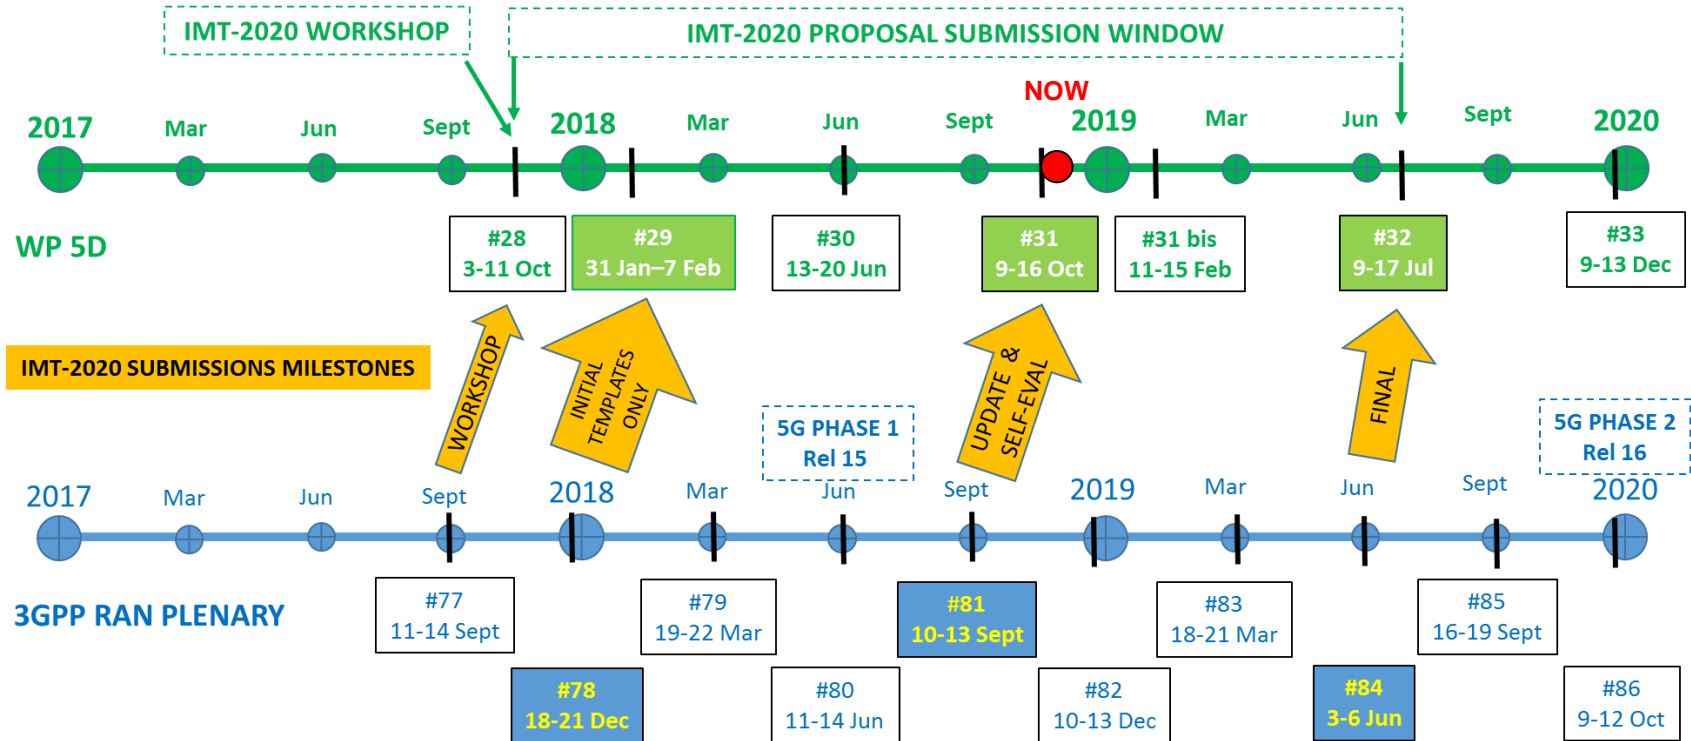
IMT-2020 WORKSHOP

IMT-2020 PROPOSAL SUBMISSION WINDOW

NOW

2017 Mar Jun Sept 2018 Mar Jun Sept 2019 Mar Jun Sept 2020

WP 5D

#28
3-11 Oct

#29
31 Jan–7 Feb

#30
13-20 Jun

#31
9-16 Oct

#31 bis
11-15 Feb

#32
9-17 Jul

#33
9-13 Dec

IMT-2020 SUBMISSIONS MILESTONES

WORKSHOP

INITIAL TEMPLATES ONLY

5G PHASE 1
Rel 15

UPDATE & SELF-EVAL

FINAL

5G PHASE 2
Rel 16

2017 Mar Jun Sept 2018 Mar Jun Sept 2019 Mar Jun Sept 2020

3GPP RAN PLENARY

#77
11-14 Sept

#79
19-22 Mar

#81
10-13 Sept

#83
18-21 Mar

#85
16-19 Sept

#78
18-21 Dec

#80
11-14 Jun

#82
10-13 Dec

#84
3-6 Jun

#86
9-12 Oct